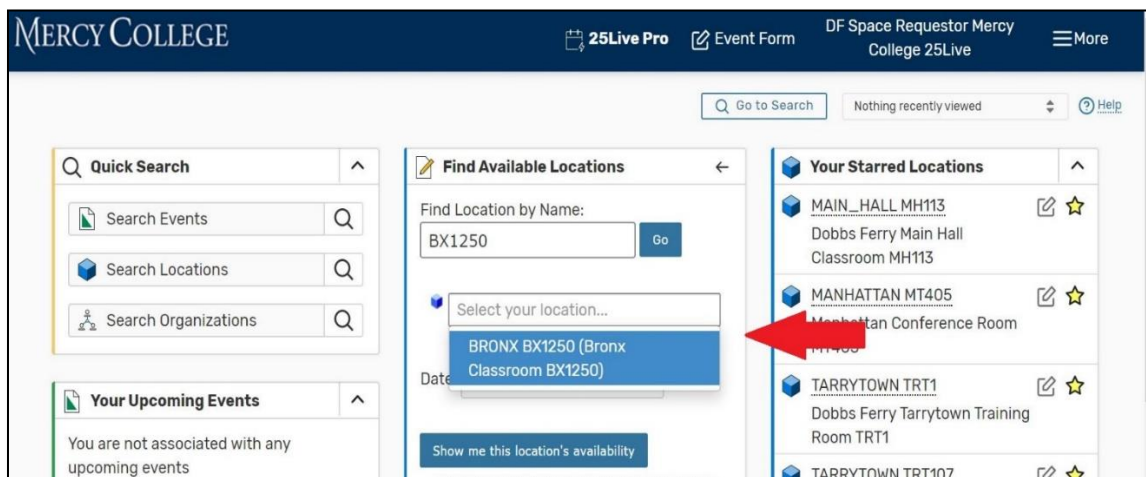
MERCY COLLEGE

25Live Pro
Event Form
DF Space Requestor Mercy College 25Live
More

Go to Search
Nothing recently viewed
Help

Quick Search
Search Events
Search Locations
Search Organizations

Your Upcoming Events
You are not associated with any upcoming events

Find Available Locations
Find Location by Name:
BX1250
Go
Select your location...
BRONX BX1250 (Bronx Classroom BX1250)
Date
Show me this location's availability

Your Starred Locations
MAIN_HALL MH113
Dobbs Ferry Main Hall Classroom MH113
MANHATTAN MT405
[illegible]tan Conference Room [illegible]
TARRYTOWN TRT1
Dobbs Ferry Tarrytown Training Room TRT1
TARRYTOWN TRT107